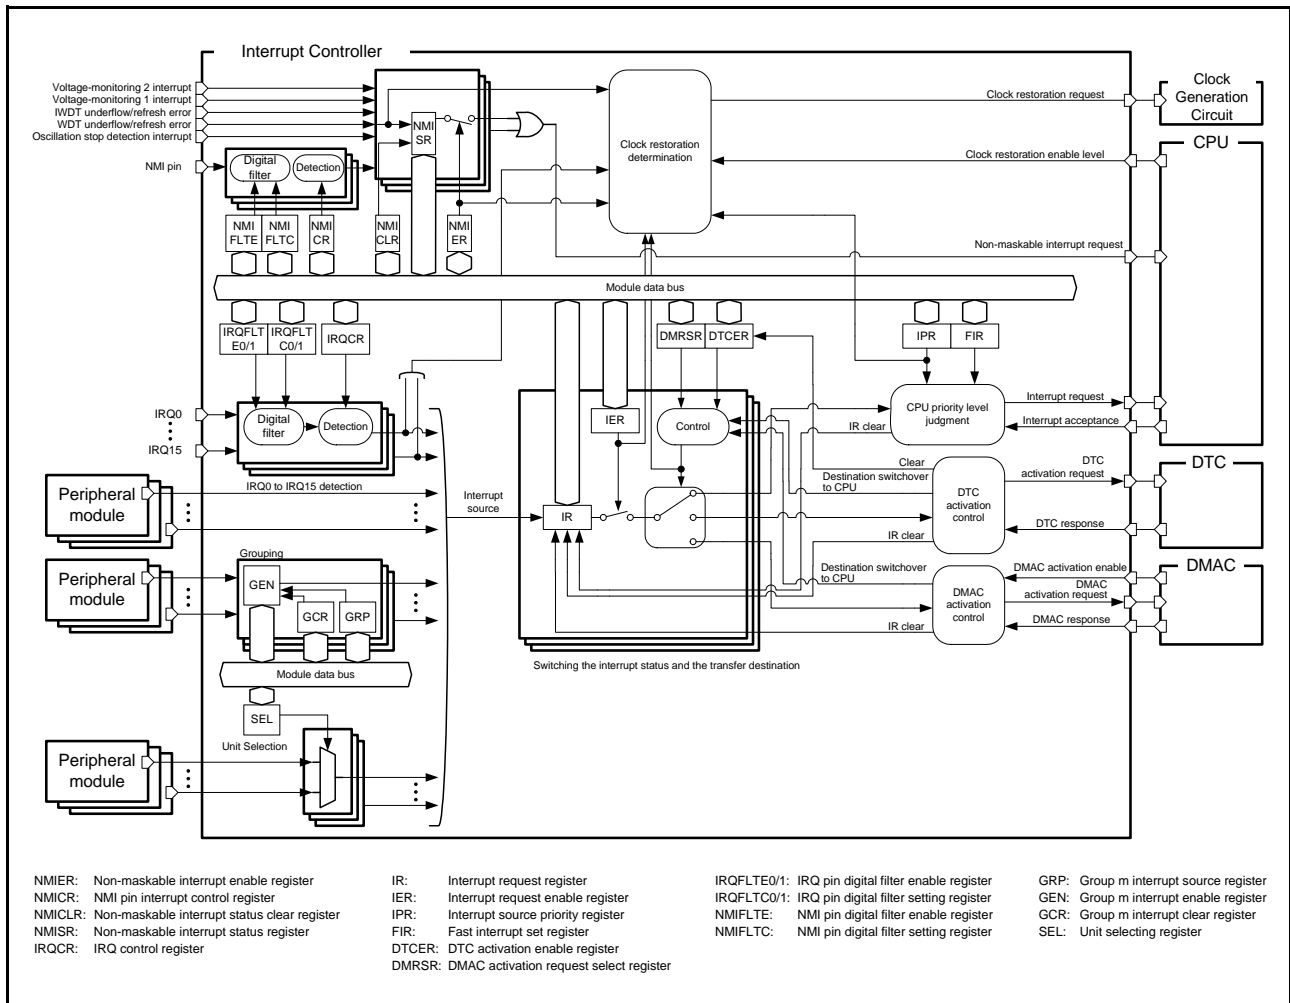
Interrupt Controller

Voltage-monitoring 2 interrupt
Voltage-monitoring 1 interrupt
IWDT underflow/refresh error
WDT underflow/refresh error
Oscillation stop detection interrupt
NMI pin

Digital filter
Detection
NMI SR
NMI FLTE
NMI FLTC
NMI CR
NMI CLR
NMI ER

Clock restoration determination

Clock restoration request
Clock Generation Circuit
Clock restoration enable level
CPU
Non-maskable interrupt request

Module data bus

IRQFLT E0/1
IRQFLT C0/1
IRQCR
DMRSR
DTCER
IPR
FIR

IRQ0
⋮
IRQ15
Digital filter
Detection

IER
Control
CPU priority level judgment
Interrupt request
Interrupt acceptance
IR clear

Peripheral module
IRQ0 to IRQ15 detection
Interrupt source
IR
Clear
Destination switchover to CPU
DTC activation request
DTC
DTC activation control
DTC response
IR clear

Peripheral module
Grouping
GEN
GCR
GRP
Destination switchover to CPU
DMAC activation enable
DMAC
DMAC activation request
DMAC activation control
DMAC response
IR clear

Module data bus
Switching the interrupt status and the transfer destination
SEL
Unit Selection

Peripheral module

NMIER: Non-maskable interrupt enable register
NMICR: NMI pin interrupt control register
NMICLR: Non-maskable interrupt status clear register
NMISR: Non-maskable interrupt status register
IRQCR: IRQ control register

IR: Interrupt request register
IER: Interrupt request enable register
IPR: Interrupt source priority register
FIR: Fast interrupt set register
DTCER: DTC activation enable register
DMRSR: DMAC activation request select register

IRQFLTE0/1: IRQ pin digital filter enable register
IRQFLTC0/1: IRQ pin digital filter setting register
NMIFLTE: NMI pin digital filter enable register
NMIFLTC: NMI pin digital filter setting register

GRP: Group m interrupt source register
GEN: Group m interrupt enable register
GCR: Group m interrupt clear register
SEL: Unit selecting register